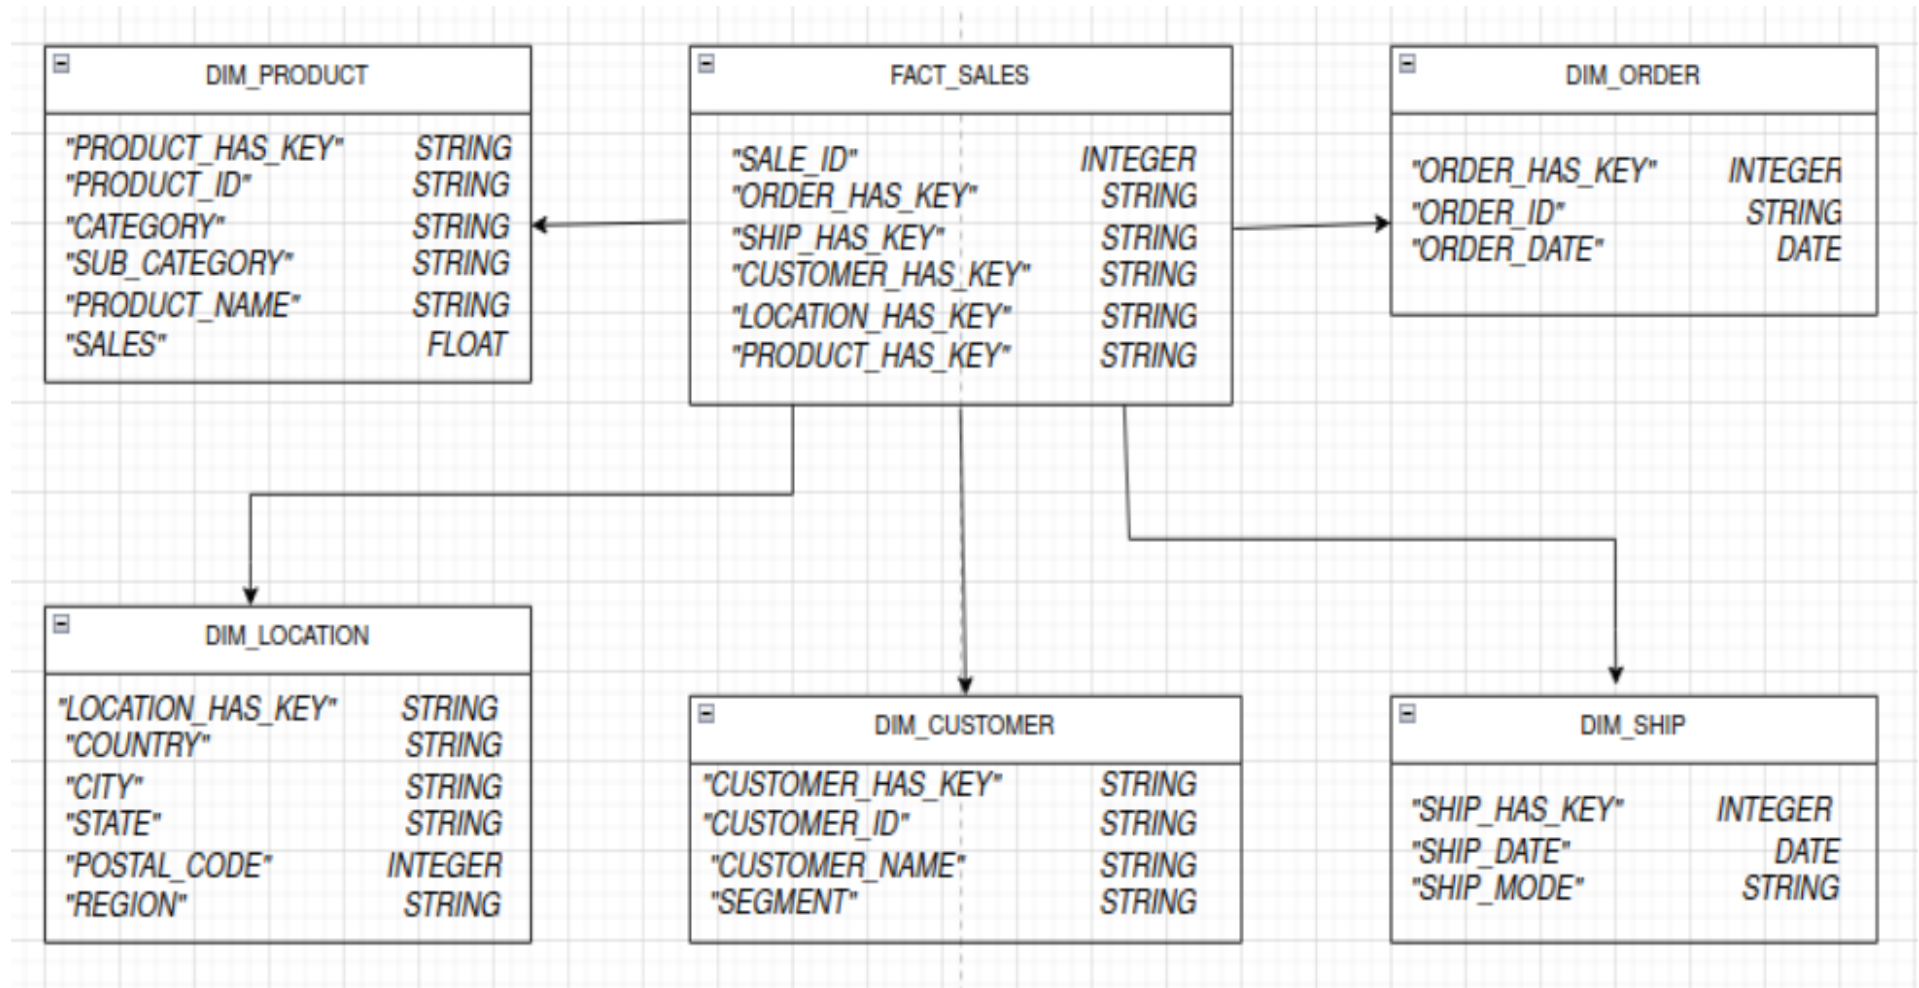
DIM_PRODUCT

"PRODUCT_HAS_KEY" STRING
"PRODUCT_ID" STRING
"CATEGORY" STRING
"SUB_CATEGORY" STRING
"PRODUCT_NAME" STRING
"SALES" FLOAT

FACT_SALES

"SALE_ID" INTEGER
"ORDER_HAS_KEY" STRING
"SHIP_HAS_KEY" STRING
"CUSTOMER_HAS_KEY" STRING
"LOCATION_HAS_KEY" STRING
"PRODUCT_HAS_KEY" STRING

DIM_ORDER

"ORDER_HAS_KEY" INTEGER
"ORDER_ID" STRING
"ORDER_DATE" DATE

DIM_LOCATION

"LOCATION_HAS_KEY" STRING
"COUNTRY" STRING
"CITY" STRING
"STATE" STRING
"POSTAL_CODE" INTEGER
"REGION" STRING

DIM_CUSTOMER

"CUSTOMER_HAS_KEY" STRING
"CUSTOMER_ID" STRING
"CUSTOMER_NAME" STRING
"SEGMENT" STRING

DIM_SHIP

"SHIP_HAS_KEY" INTEGER
"SHIP_DATE" DATE
"SHIP_MODE" STRING